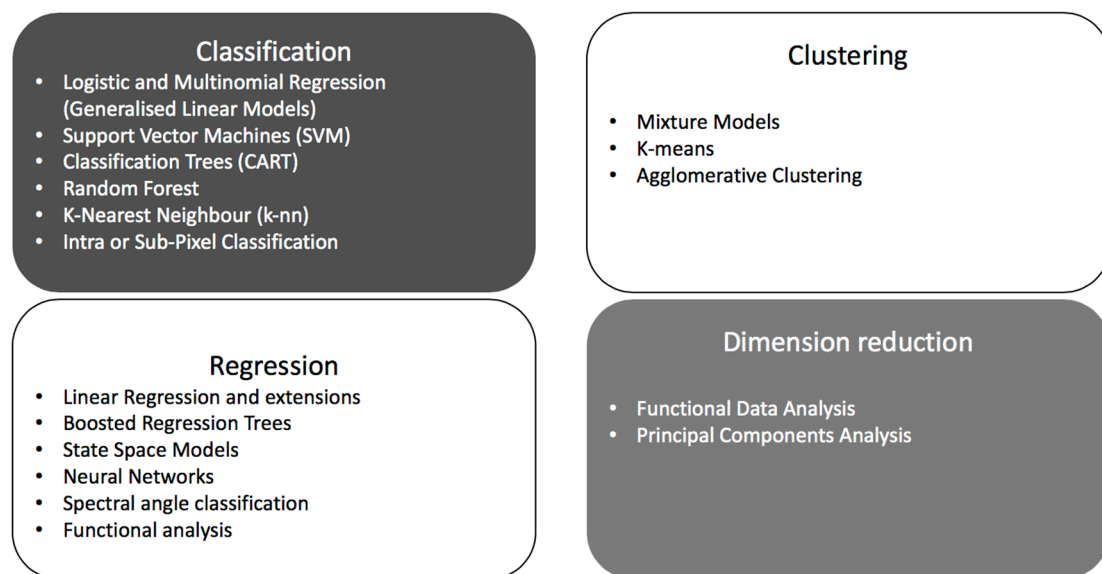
Classification
- Logistic and Multinomial Regression (Generalised Linear Models)
- Support Vector Machines (SVM)
- Classification Trees (CART)
- Random Forest
- K-Nearest Neighbour (k-nn)
- Intra or Sub-Pixel Classification

Clustering
- Mixture Models
- K-means
- Agglomerative Clustering

Regression
- Linear Regression and extensions
- Boosted Regression Trees
- State Space Models
- Neural Networks
- Spectral angle classification
- Functional analysis

Dimension reduction
- Functional Data Analysis
- Principal Components Analysis